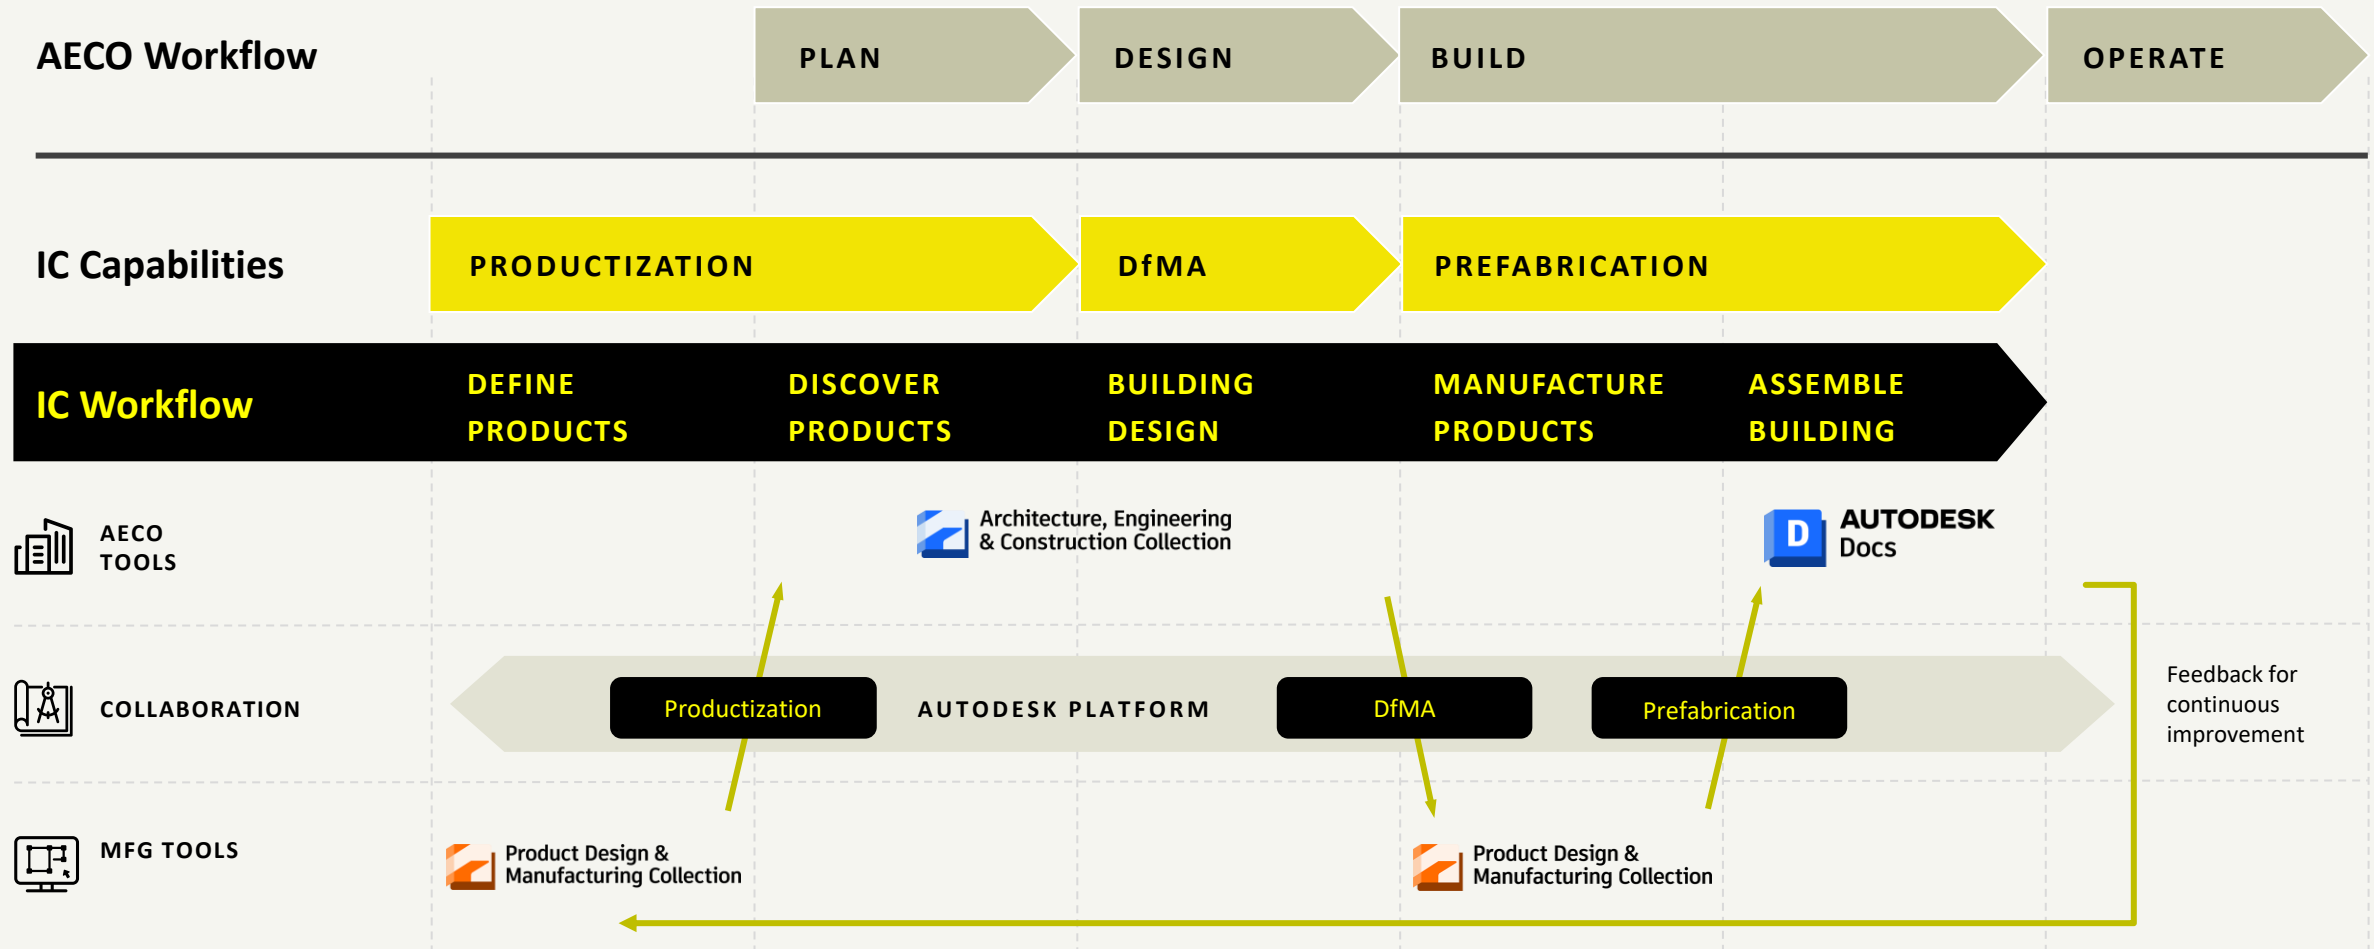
AECO Workflow

PLAN

DESIGN

BUILD

OPERATE

IC Capabilities

PRODUCTIZATION

DfMA

PREFABRICATION

IC Workflow

DEFINE PRODUCTS

DISCOVER PRODUCTS

BUILDING DESIGN

MANUFACTURE PRODUCTS

ASSEMBLE BUILDING

AECO TOOLS

Architecture, Engineering & Construction Collection

AUTODESK Docs

COLLABORATION

Productization

AUTODESK PLATFORM

DfMA

Prefabrication

Feedback for continuous improvement

MFG TOOLS

Product Design & Manufacturing Collection

Product Design & Manufacturing Collection